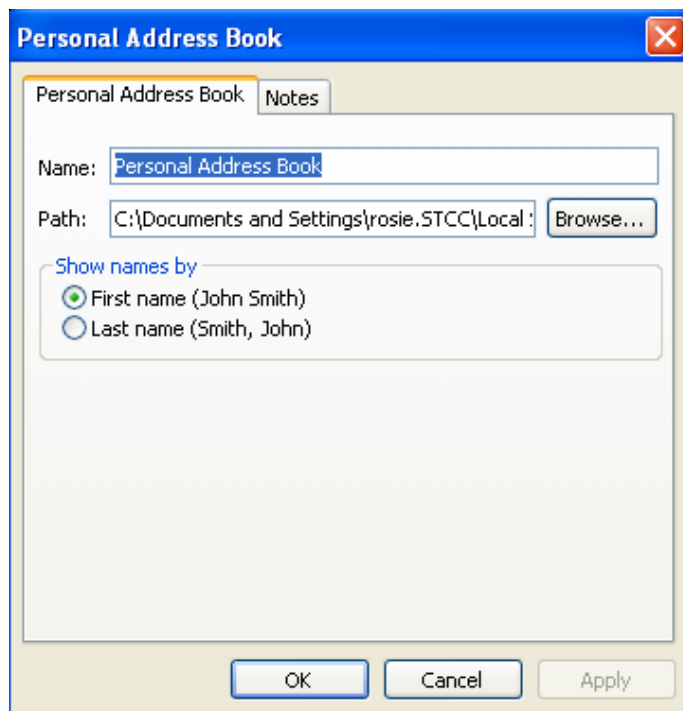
Personal Address Book

Personal Address Book
Notes

Name: Personal Address Book

Path: C:\Documents and Settings\rosie.STCC\Local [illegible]
Browse...

Show names by
First name (John Smith)
Last name (Smith, John)

OK
Cancel
Apply